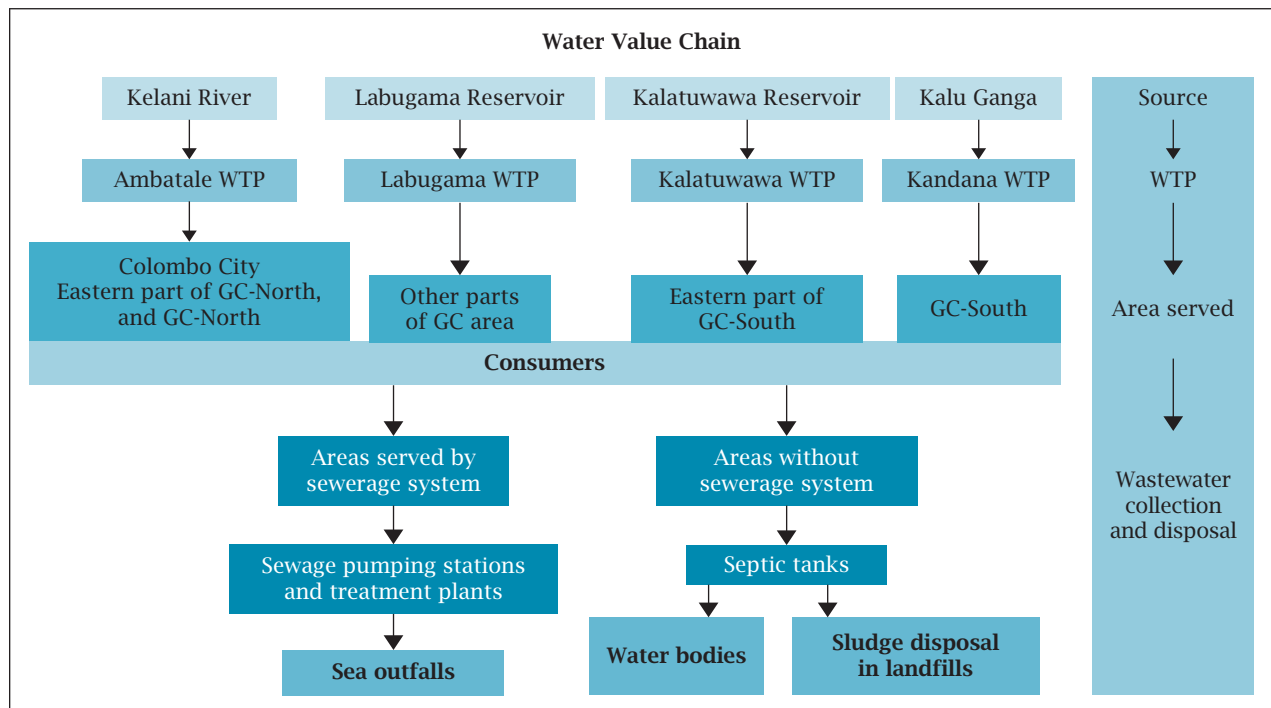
Water Value Chain

Kelani River

Ambatale WTP

Colombo City
Eastern part of GC-North,
and GC-North

Labugama Reservoir

Labugama WTP

Other parts
of GC area

Kalatuwawa Reservoir

Kalatuwawa WTP

Eastern part of
GC-South

Kalu Ganga

Kandana WTP

GC-South

Consumers

Areas served by
sewerage system

Sewage pumping stations
and treatment plants

Sea outfalls

Areas without
sewerage system

Septic tanks

Water bodies

Sludge disposal
in landfills

Source

WTP

Area served

Wastewater
collection
and disposal